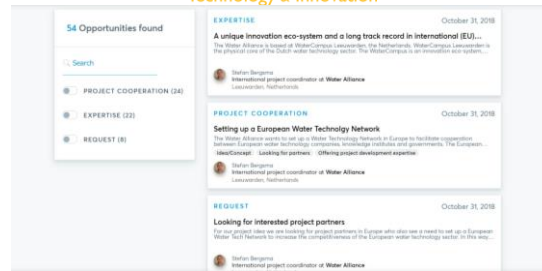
54 Opportunities found

Search

PROJECT COOPERATION (24)

EXPERTISE (22)

REQUEST (8)

EXPERTISE
October 31, 2018

A unique innovation eco-system and a long track record in international (EU)...

The Water Alliance is based at WaterCampus Leeuwarden, the Netherlands. WaterCampus Leeuwarden is the physical core of the Dutch water technology sector. This is an innovation eco-system...

Stefan Bergsma
International project coordinator at Water Alliance
Leeuwarden, Netherlands

PROJECT COOPERATION
October 31, 2018

Setting up a European Water Technolgy Network

The Water Alliance wants to set up a Water Technology Network in Europe to facilitate cooperation between European water technology companies, knowledge institutes and governments. The European...

Idea/Concept
Looking for partners
Offering project development expertise

Stefan Bergsma
International project coordinator at Water Alliance
Leeuwarden, Netherlands

REQUEST
October 31, 2018

Looking for interested project partners

For our project idea we are looking for project partners in Europe who see a need to set up a European Water Tech Network to increase the competitiveness of the European water technology sector. In this way...

Stefan Bergsma
International project coordinator at Water Alliance